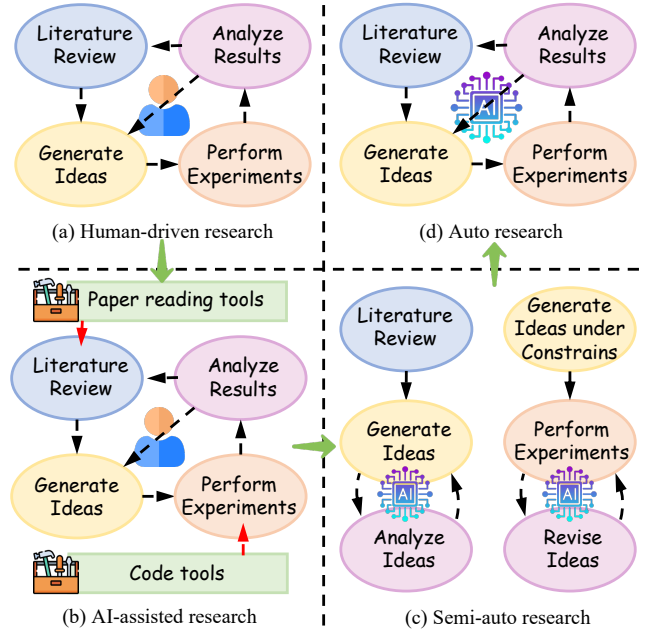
Literature Review

Analyze Results

Generate Ideas

Perform Experiments

(a) Human-driven research

Literature Review

Analyze Results

Generate Ideas

Perform Experiments

(d) Auto research

Paper reading tools

Literature Review

Analyze Results

Generate Ideas

Perform Experiments

Code tools

(b) AI-assisted research

Literature Review

Generate Ideas

AI

Analyze Ideas

Generate Ideas under Constrains

Perform Experiments

AI

Revise Ideas

(c) Semi-auto research